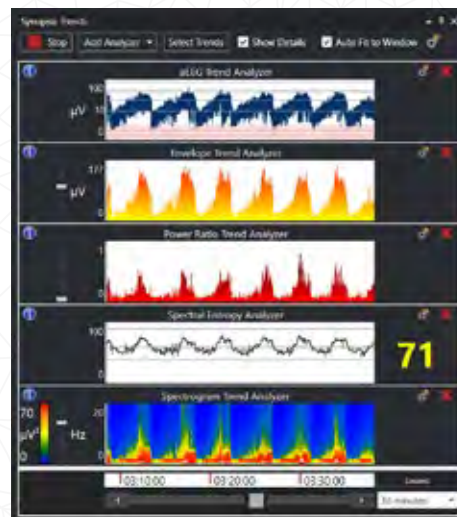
Synopsis Trends

Stop Add Analyzer Select Trends Show Details Auto Fit to Window

aEEG Trend Analyzer
100
μV 10
0

Envelope Trend Analyzer
177
μV
0

Power Ratio Trend Analyzer
1
0

Spectral Entropy Analyzer
100
0
71

Spectrogram Trend Analyzer
70
μV²
0
20
Hz
0

03:10:00 03:20:00 03:30:00
Locked
30 minutes